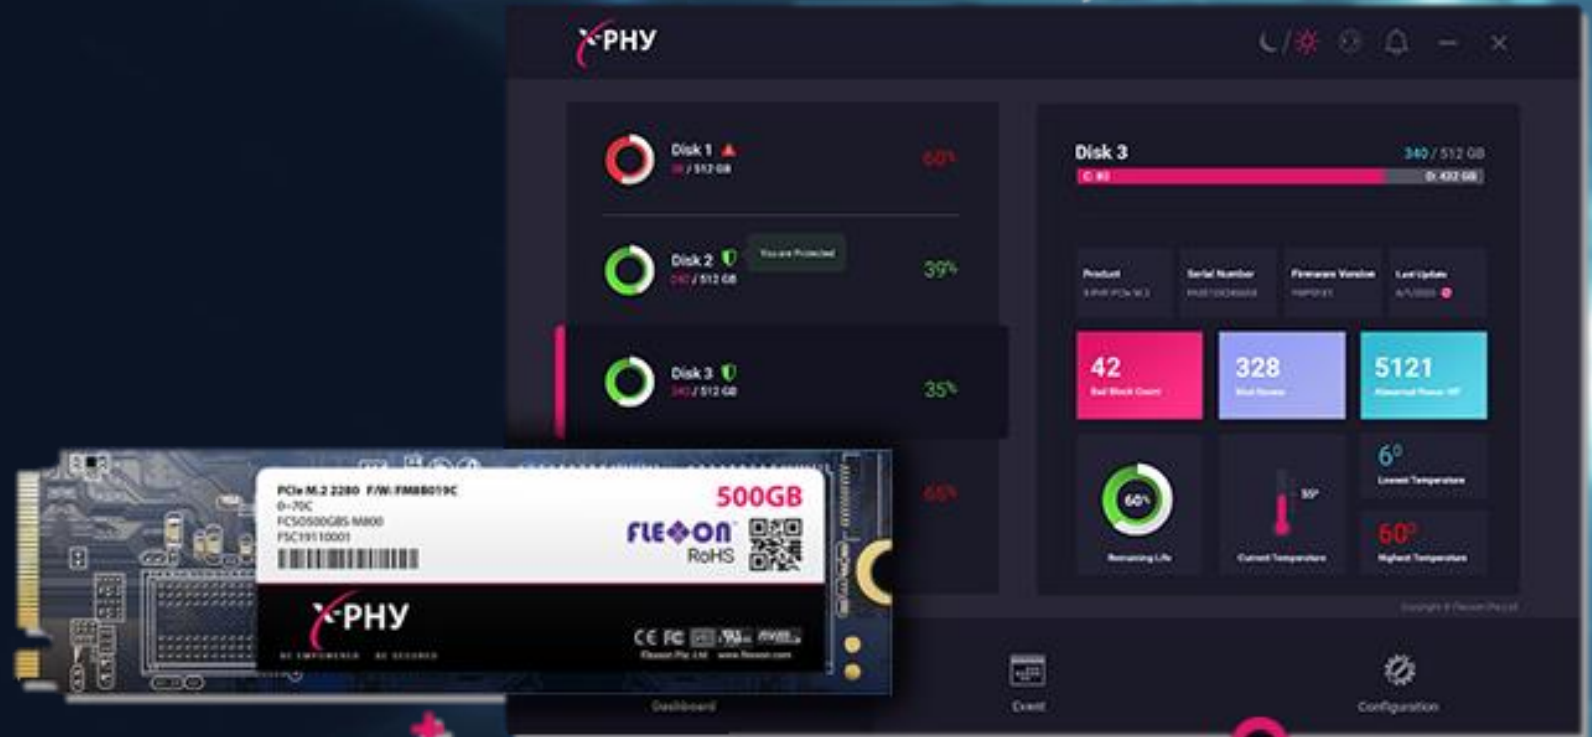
X-PHY

Disk 1
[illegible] / 512 GB
60%

Disk 2
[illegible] / 512 GB
You are Protected
39%

Disk 3
340 / 512 GB
35%

65%

Disk 3
340 / 512 GB
C: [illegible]
D: 432 GB

Product
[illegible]
Serial Number
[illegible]
Firmware Version
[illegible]
Last Update
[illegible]

42
Bad Block Count
328
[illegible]
5121
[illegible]

6°
Lowest Temperature
60%
Remaining Life
55°
Current Temperature
60°
Highest Temperature

Copyright © Flexxon Pte Ltd

PCIe M.2 2280 F/W: FM8B019C
0~70C
FCSD500GBS-M800
FSC19110001
500GB
FLEXXON
RoHS
X-PHY
BE EMPOWERED BE SECURED
CE FC
Flexxon Pte. Ltd. www.flexxon.com

Dashboard
Event
Configuration